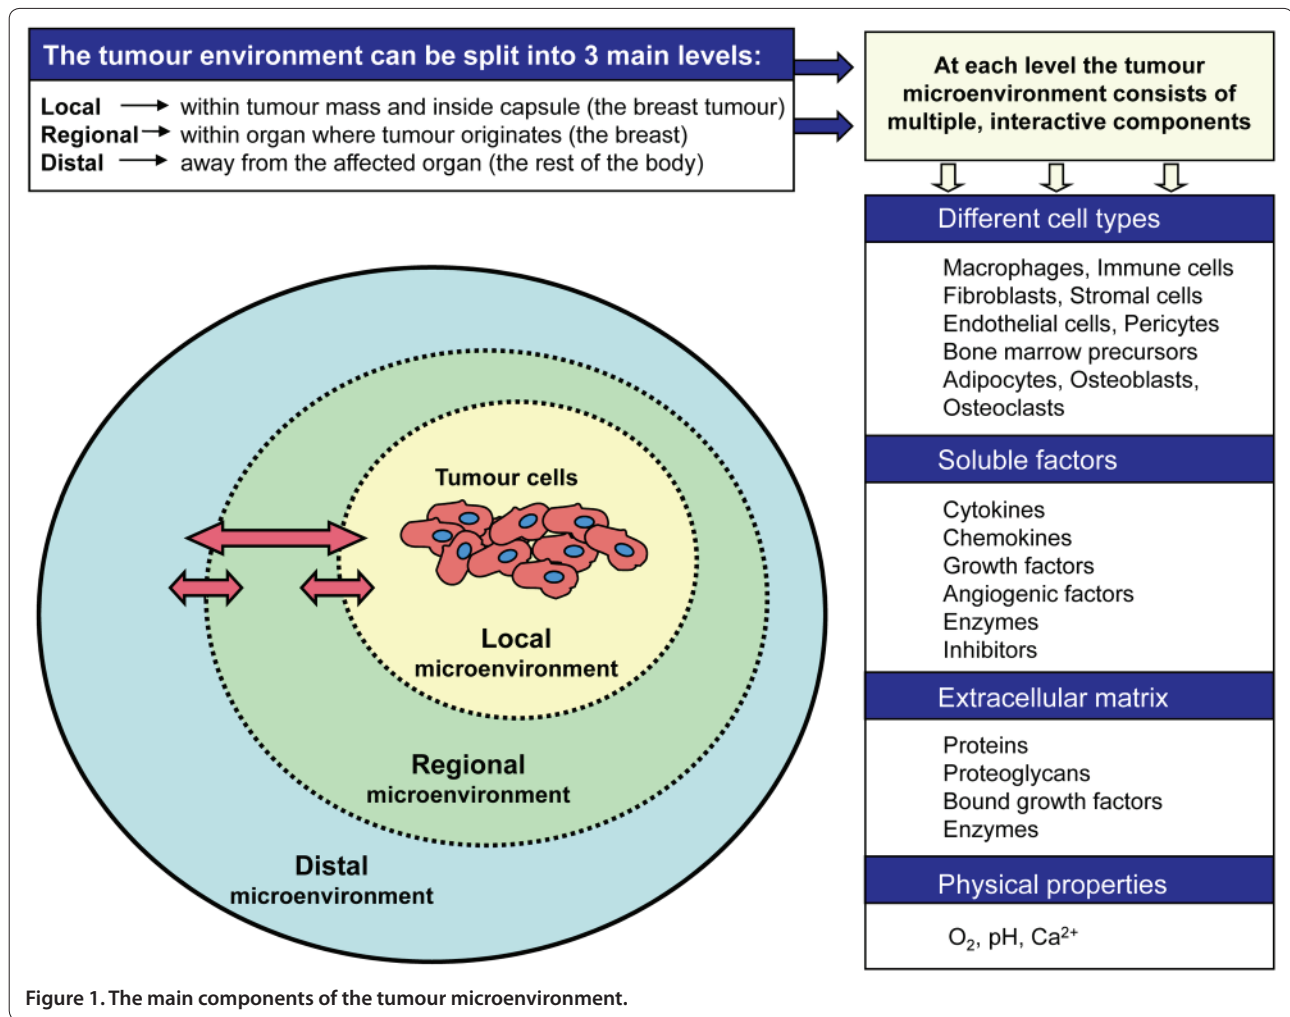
The tumour environment can be split into 3 main levels:

Local → within tumour mass and inside capsule (the breast tumour)
Regional → within organ where tumour originates (the breast)
Distal → away from the affected organ (the rest of the body)

At each level the tumour microenvironment consists of multiple, interactive components

Different cell types

Macrophages, Immune cells
Fibroblasts, Stromal cells
Endothelial cells, Pericytes
Bone marrow precursors
Adipocytes, Osteoblasts, Osteoclasts

Soluble factors

Cytokines
Chemokines
Growth factors
Angiogenic factors
Enzymes
Inhibitors

Extracellular matrix

Proteins
Proteoglycans
Bound growth factors
Enzymes

Physical properties

$O_2$, pH, $Ca^{2+}$

Tumour cells

Local microenvironment

Regional microenvironment

Distal microenvironment

Figure 1. The main components of the tumour microenvironment.